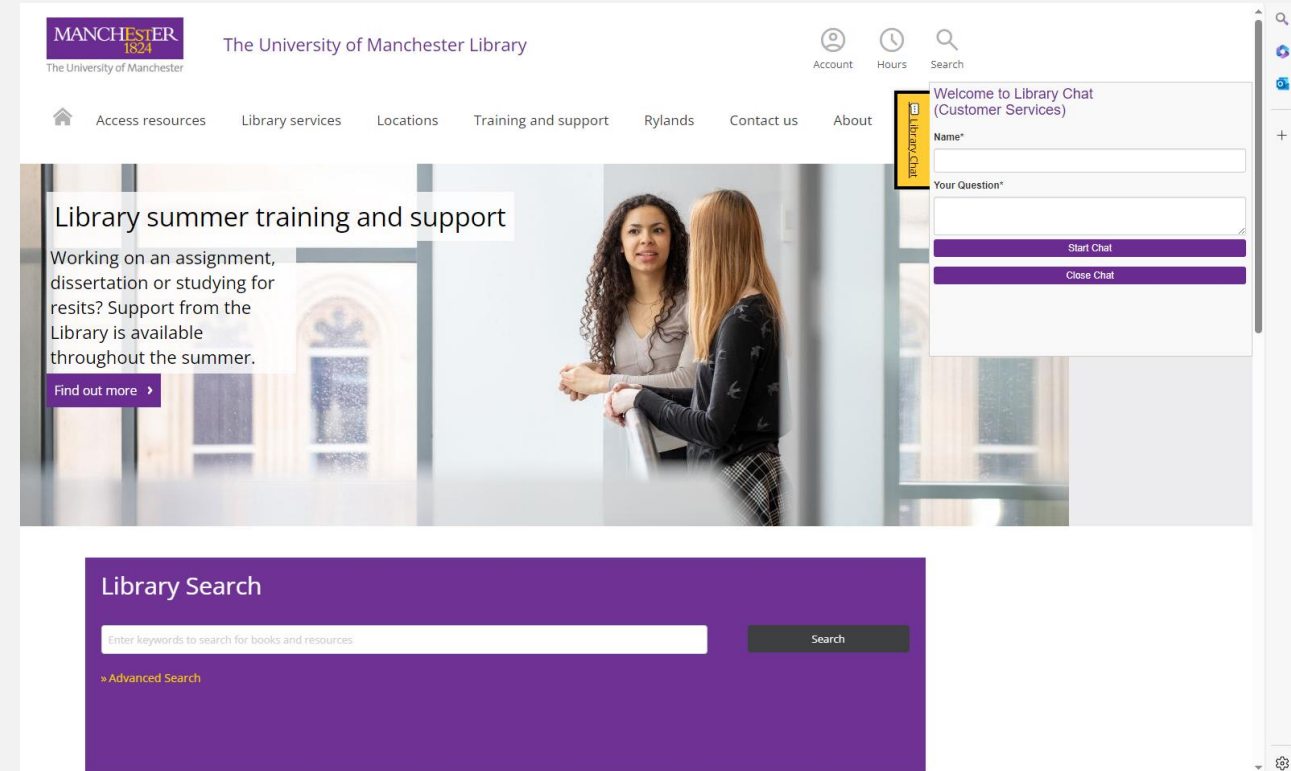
MANCHESTER 1824
The University of Manchester

The University of Manchester Library

Account Hours Search

Access resources Library services Locations Training and support Rylands Contact us About

Library Chat

Welcome to Library Chat (Customer Services)

Name*

Your Question*

Start Chat

Close Chat

Library summer training and support

Working on an assignment, dissertation or studying for resits? Support from the Library is available throughout the summer.

Find out more ›

Library Search

Enter keywords to search for books and resources

Search

» Advanced Search